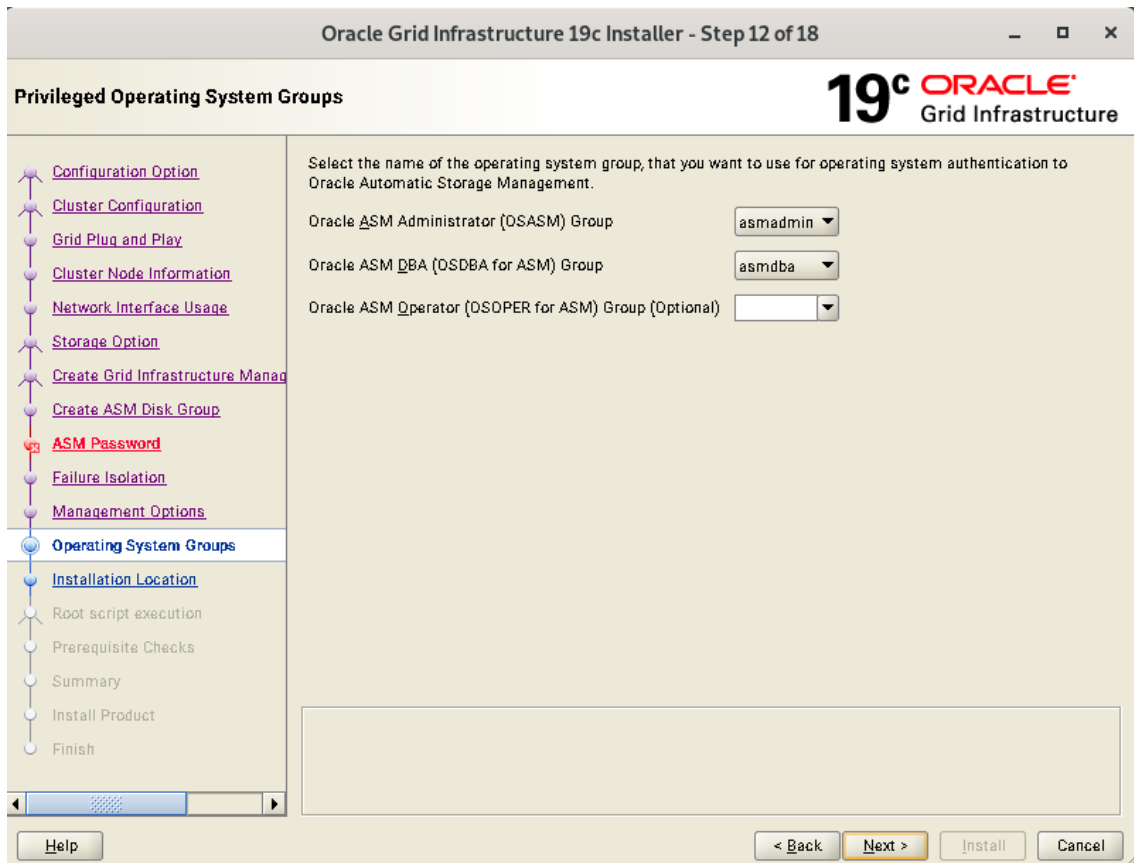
Oracle Grid Infrastructure 19c Installer - Step 12 of 18

Privileged Operating System Groups

19c ORACLE Grid Infrastructure

Configuration Option
Cluster Configuration
Grid Plug and Play
Cluster Node Information
Network Interface Usage
Storage Option
Create Grid Infrastructure Manag
Create ASM Disk Group
ASM Password
Failure Isolation
Management Options
Operating System Groups
Installation Location
Root script execution
Prerequisite Checks
Summary
Install Product
Finish

Select the name of the operating system group, that you want to use for operating system authentication to Oracle Automatic Storage Management.

Oracle ASM Administrator (OSASM) Group asmadmin

Oracle ASM DBA (OSDBA for ASM) Group asmdba

Oracle ASM Operator (OSOPER for ASM) Group (Optional)

Help

< Back Next > Install Cancel